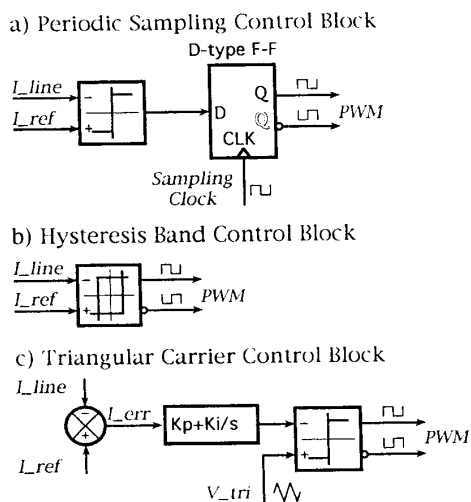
a) Periodic Sampling Control Block

D-type F-F

I_line

I_ref

-

+

D

Q

$\bar{Q}$

CLK

PWM

Sampling Clock

b) Hysteresis Band Control Block

I_line

I_ref

-

+

PWM

c) Triangular Carrier Control Block

I_line

-

+

I_err

Kp+Ki/s

-

+

PWM

I_ref

V_tri